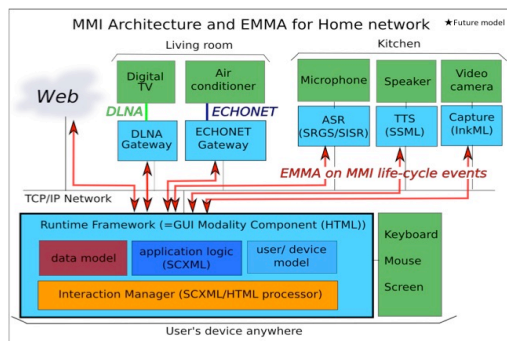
MMI Architecture and EMMA for Home network

★Future model

Living room

Kitchen

Web

Digital TV

Air conditioner

Microphone

Speaker

Video camera

DLNA

ECHONET

DLNA Gateway

ECHONET Gateway

ASR (SRGS/SISR)

TTS (SSML)

Capture (InkML)

EMMA on MMI life-cycle events

TCP/IP Network

Runtime Framework (=GUI Modality Component (HTML))

data model

application logic (SCXML)

user/ device model

Interaction Manager (SCXML/HTML processor)

Keyboard

Mouse

Screen

User's device anywhere